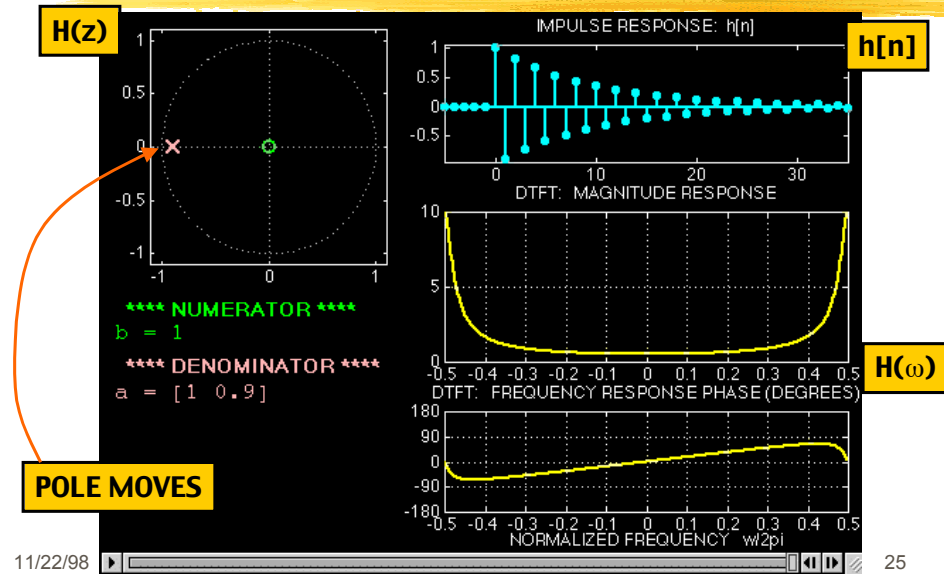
H(z)

1
0.5
0
-0.5
-1
-1 0 1

**** NUMERATOR ****
b = 1

**** DENOMINATOR ****
a = [1 0.9]

IMPULSE RESPONSE: h[n]

h[n]

1
0.5
0
-0.5
0 10 20 30

DTFT: MAGNITUDE RESPONSE
10
5
0
-0.5 -0.4 -0.3 -0.2 -0.1 0 0.1 0.2 0.3 0.4 0.5

H(ω)

DTFT: FREQUENCY RESPONSE PHASE (DEGREES)
180
90
0
-90
-180
-0.5 -0.4 -0.3 -0.2 -0.1 0 0.1 0.2 0.3 0.4 0.5
NORMALIZED FREQUENCY w/2pi

POLE MOVES

11/22/98

25